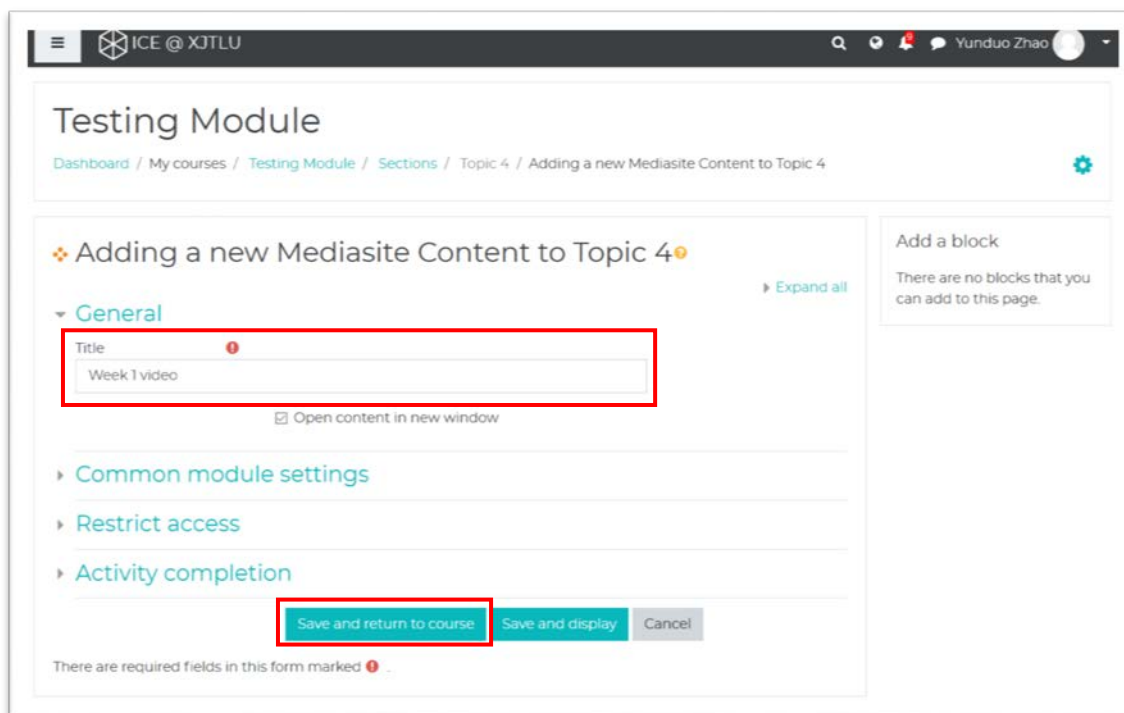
ICE @ XJTLU

Yunduo Zhao

Testing Module

Dashboard / My courses / Testing Module / Sections / Topic 4 / Adding a new Mediasite Content to Topic 4

Adding a new Mediasite Content to Topic 4

Expand all

General

Title

Week 1 video

Open content in new window

Common module settings

Restrict access

Activity completion

Save and return to course

Save and display

Cancel

There are required fields in this form marked .

Add a block

There are no blocks that you can add to this page.